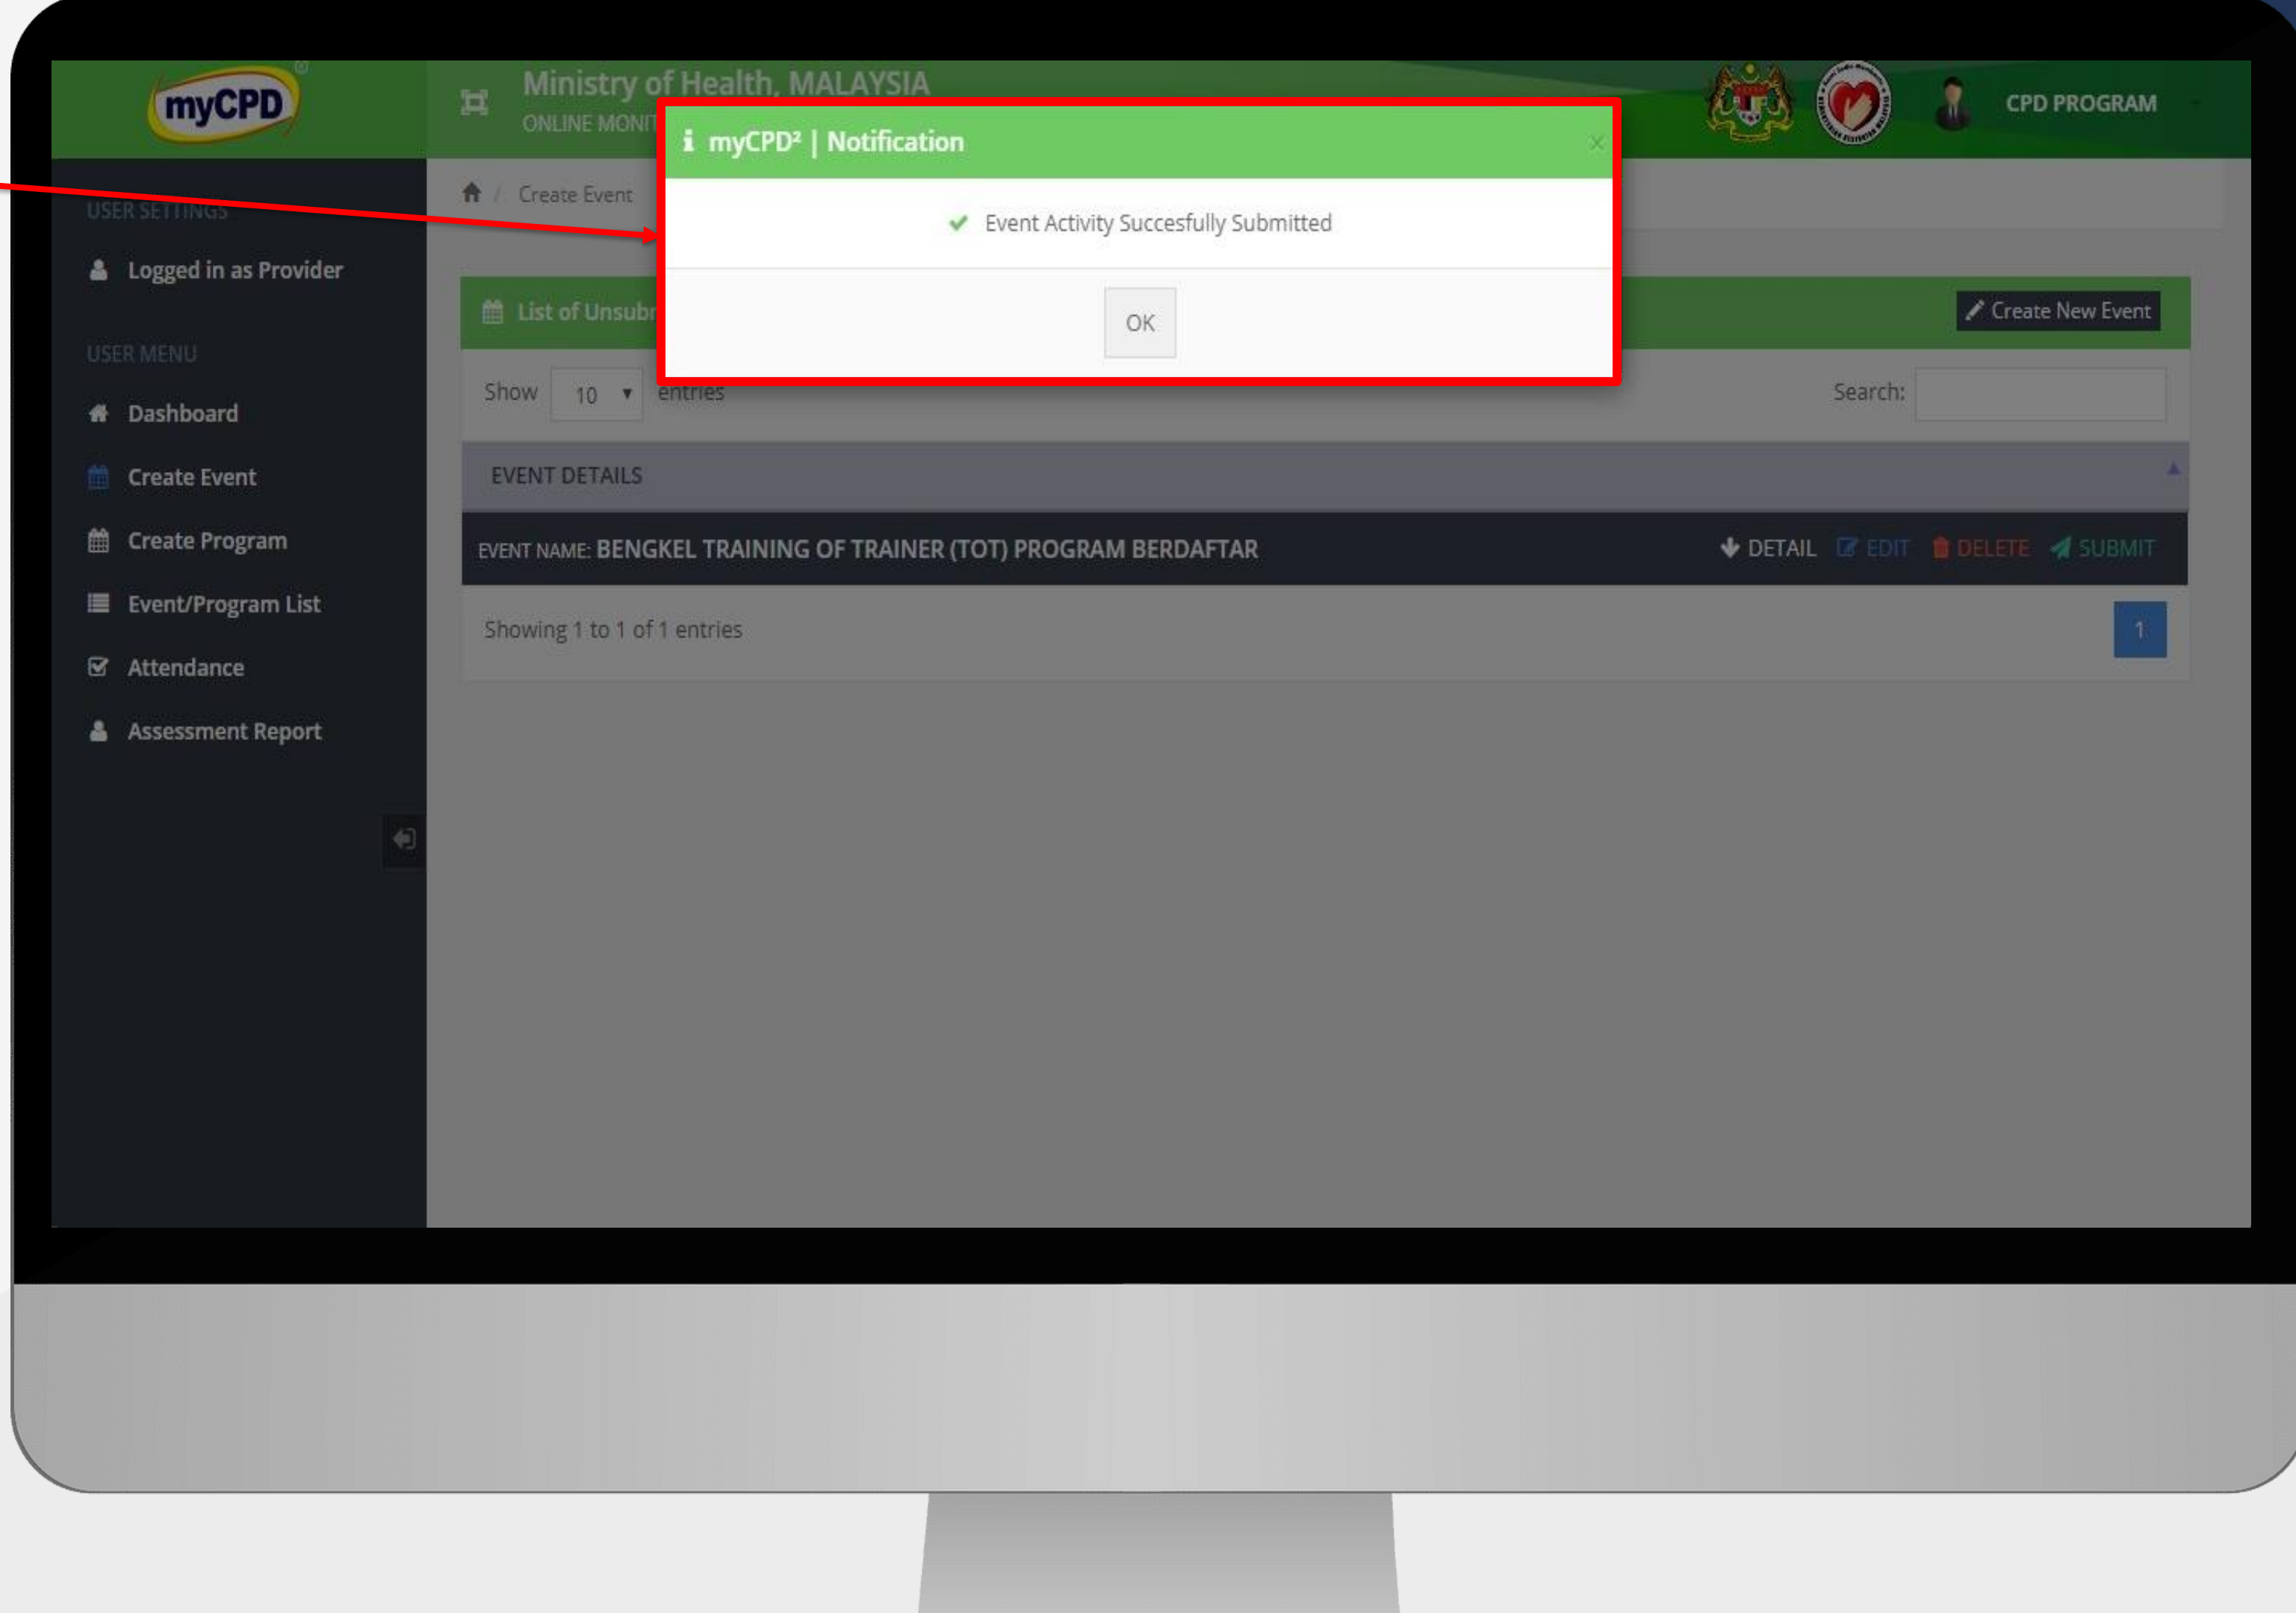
myCPD

Ministry of Health, MALAYSIA

ONLINE MONIT

CPD PROGRAM

USER SETTINGS

Logged in as Provider

USER MENU

Dashboard

Create Event

Create Program

Event/Program List

Attendance

Assessment Report

Create Event

myCPD² | Notification

Event Activity Succesfully Submitted

OK

List of Unsubr

Create New Event

Show 10 entries

Search:

EVENT DETAILS

EVENT NAME: BENGKEL TRAINING OF TRAINER (TOT) PROGRAM BERDAFTAR

DETAIL EDIT DELETE SUBMIT

Showing 1 to 1 of 1 entries

1